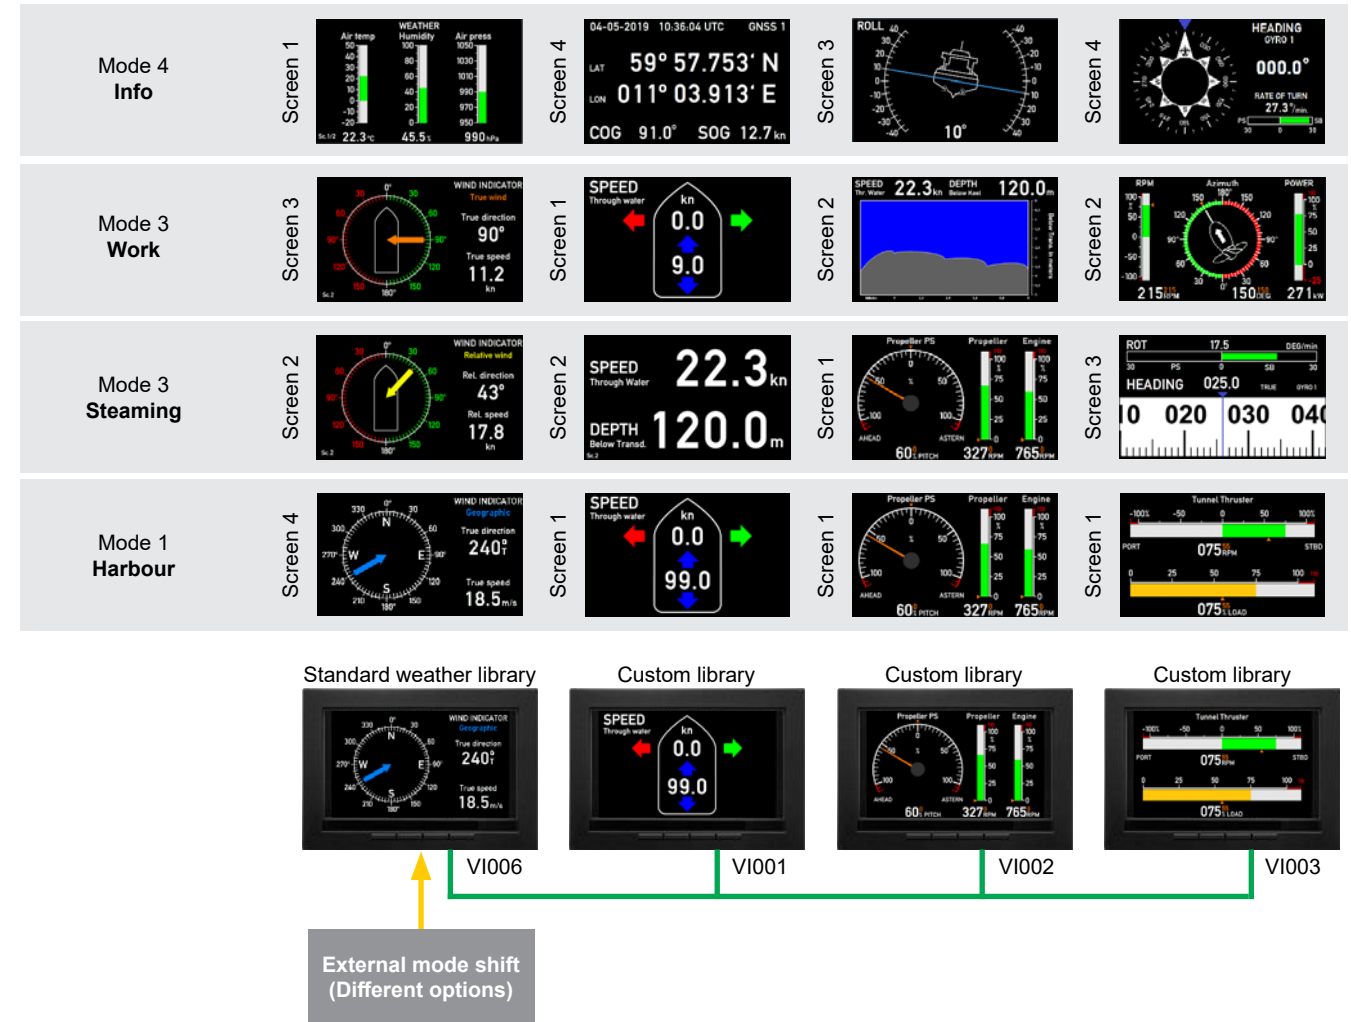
Mode 4
Info

Screen 1
WEATHER
Air temp
Humidity
Air press
22.3 °C
45.5 %
990 hPa

Screen 4
04-05-2019 10:36:04 UTC GNSS 1
LAT 59° 57.753' N
LON 011° 03.913' E
COG 91.0° SOG 12.7 kn

Screen 3
ROLL
10°

Screen 4
HEADING
GYRO 1
000.0°
RATE OF TURN
27.3 °/min
PS SB

Mode 3
Work

Screen 3
WIND INDICATOR
True wind
True direction
90°
True speed
11.2
kn

Screen 1
SPEED
Through water
kn
0.0
9.0

Screen 2
SPEED Thr. Water 22.3 kn
DEPTH Below Keel 120.0 m

Screen 2
RPM
Azimuth
POWER
215 RPM
150 DEG
271 kW

Mode 3
Steaming

Screen 2
WIND INDICATOR
Relative wind
Rel. direction
43°
Rel. speed
17.8
kn

Screen 2
SPEED
Through Water
22.3 kn
DEPTH
Below Transd.
120.0 m

Screen 1
Propeller PS
Propeller
Engine
AHEAD
ASTERN
60 % PITCH
327 RPM
765 RPM

Screen 3
ROT
17.5
DEG/min
HEADING 025.0
TRUE
GYRO 1
10 020 030 040

Mode 1
Harbour

Screen 4
WIND INDICATOR
Geographic
True direction
240 T
True speed
18.5 m/s

Screen 1
SPEED
Through water
kn
0.0
99.0

Screen 1
Propeller PS
Propeller
Engine
AHEAD
ASTERN
60 % PITCH
327 RPM
765 RPM

Screen 1
Tunnel Thruster
-100% -50 0 50 100%
PORT
075 % RPM
STBD
0 25 50 75 100
075 % LOAD

Standard weather library
Custom library
Custom library
Custom library

VI006
VI001
VI002
VI003

External mode shift
(Different options)